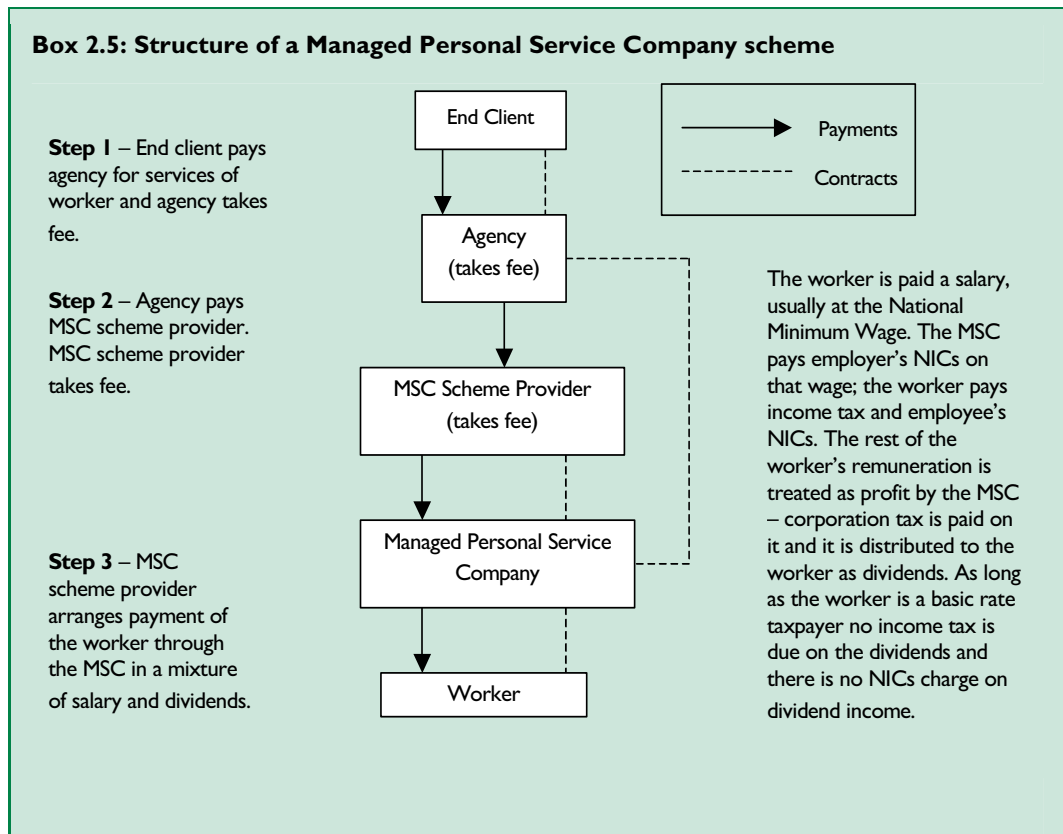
**Box 2.5: Structure of a Managed Personal Service Company scheme**

**Step 1** – End client pays agency for services of worker and agency takes fee.

**Step 2** – Agency pays MSC scheme provider. MSC scheme provider takes fee.

**Step 3** – MSC scheme provider arranges payment of the worker through the MSC in a mixture of salary and dividends.

End Client

Agency (takes fee)

MSC Scheme Provider (takes fee)

Managed Personal Service Company

Worker

Payments

Contracts

The worker is paid a salary, usually at the National Minimum Wage. The MSC pays employer's NICs on that wage; the worker pays income tax and employee's NICs. The rest of the worker's remuneration is treated as profit by the MSC – corporation tax is paid on it and it is distributed to the worker as dividends. As long as the worker is a basic rate taxpayer no income tax is due on the dividends and there is no NICs charge on dividend income.